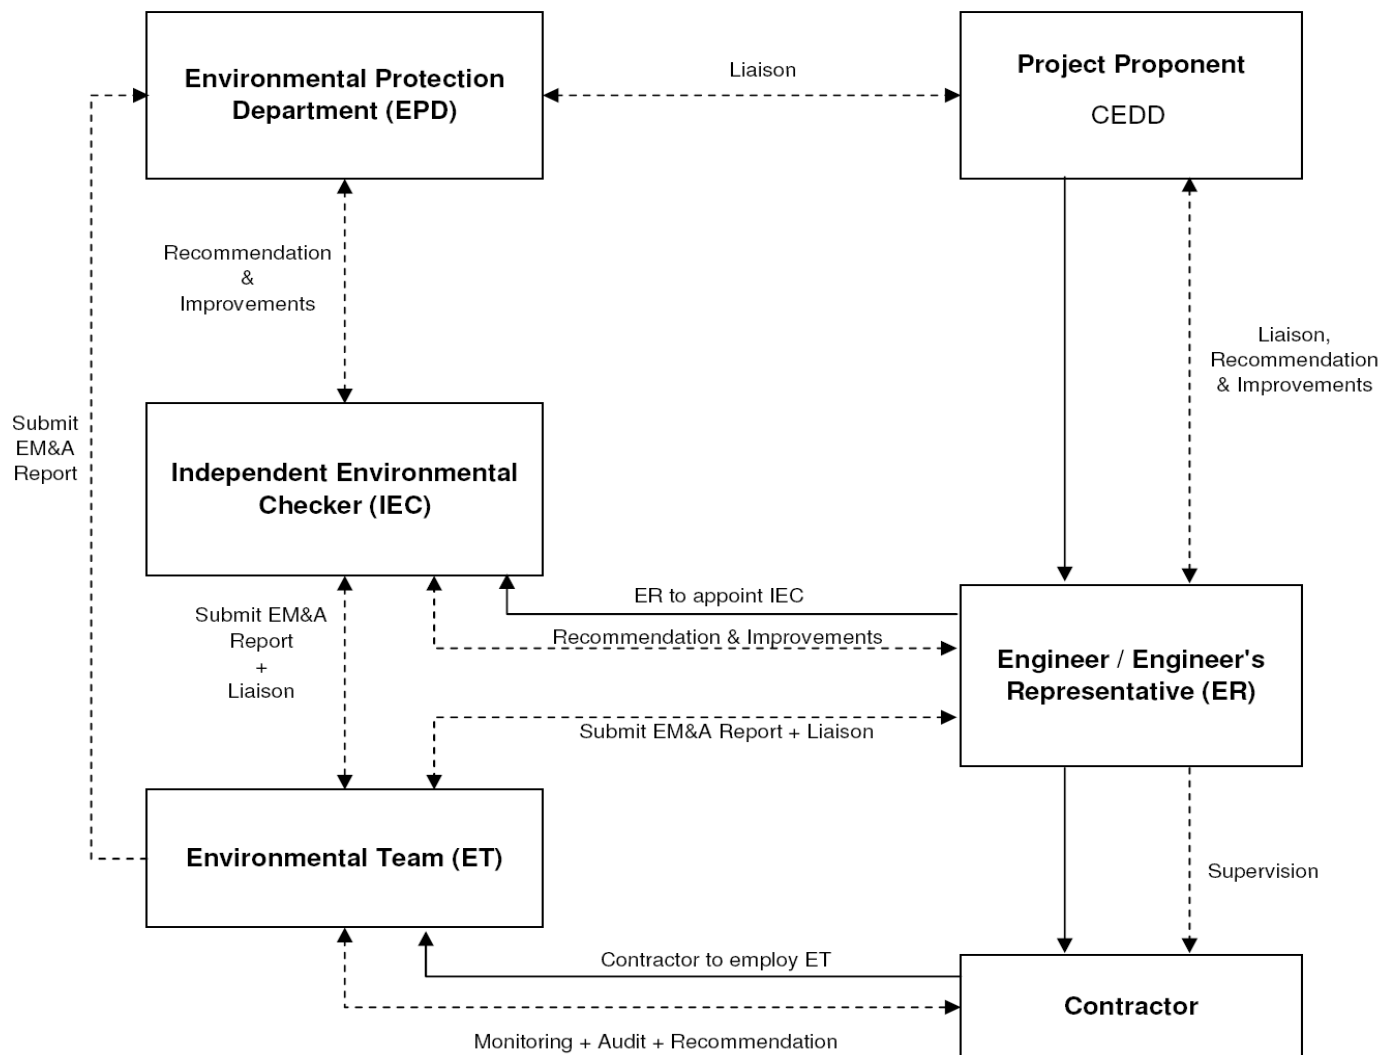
Environmental Protection Department (EPD)

Liaison

Project Proponent

CEDD

Recommendation & Improvements

Liaison, Recommendation & Improvements

Submit EM&A Report

Independent Environmental Checker (IEC)

ER to appoint IEC

Recommendation & Improvements

Submit EM&A Report + Liaison

Engineer / Engineer's Representative (ER)

Submit EM&A Report + Liaison

Environmental Team (ET)

Supervision

Contractor to employ ET

Contractor

Monitoring + Audit + Recommendation